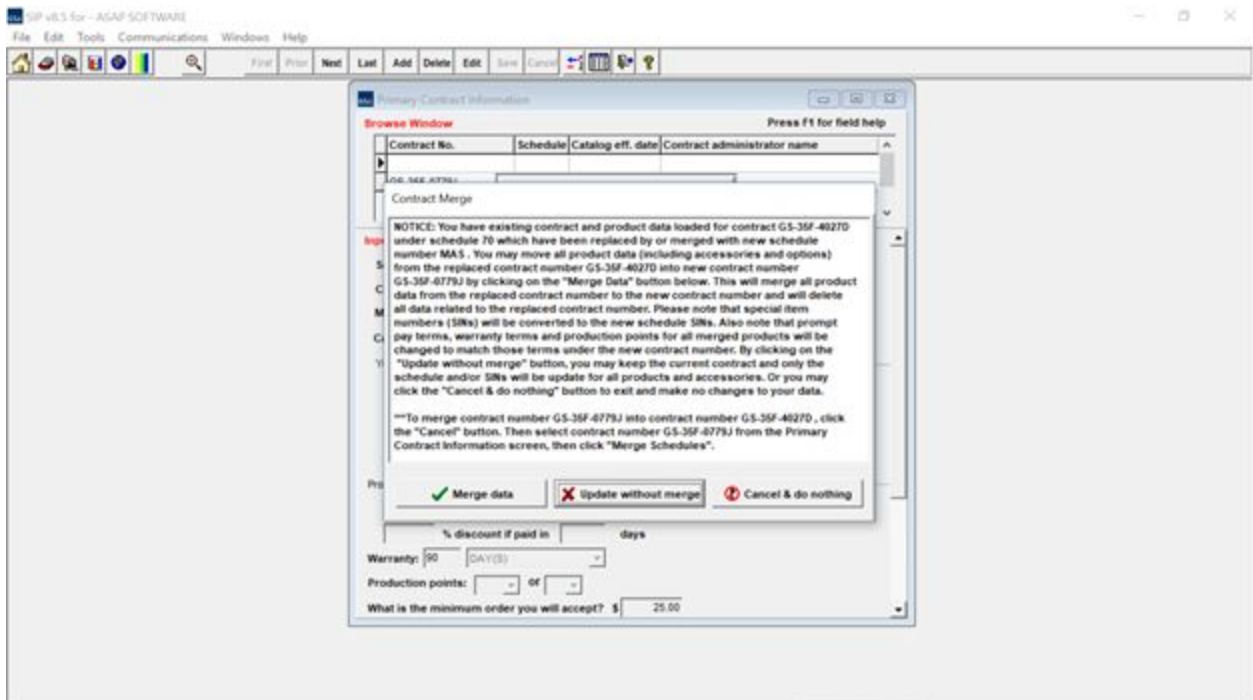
SIP v8.5 for - ASAF SOFTWARE
File Edit Tools Communications Windows Help

First Prior Next Last Add Delete Edit Save Cancel

Primary Contract Information
Browse Window
Press F1 for field help

| Contract No. | Schedule | Catalog eff. date | Contract administrator name |
|---|---|---|---|
| | | | |
| GS-35F-0779J | | | |

Contract Merge

NOTICE: You have existing contract and product data loaded for contract GS-35F-4027D under schedule 70 which have been replaced by or merged with new schedule number MAS . You may move all product data (including accessories and options) from the replaced contract number GS-35F-4027D into new contract number GS-35F-0779J by clicking on the "Merge Data" button below. This will merge all product data from the replaced contract number to the new contract number and will delete all data related to the replaced contract number. Please note that special item numbers (SINs) will be converted to the new schedule SINs. Also note that prompt pay terms, warranty terms and production points for all merged products will be changed to match those terms under the new contract number. By clicking on the "Update without merge" button, you may keep the current contract and only the schedule and/or SINs will be update for all products and accessories. Or you may click the "Cancel & do nothing" button to exit and make no changes to your data.

**To merge contract number GS-35F-0779J into contract number GS-35F-4027D , click the "Cancel" button. Then select contract number GS-35F-0779J from the Primary Contract Information screen, then click "Merge Schedules".

Merge data
Update without merge
Cancel & do nothing

% discount if paid in days
Warranty: 90 DAY(S)
Production points: or
What is the minimum order you will accept? $ 25.00